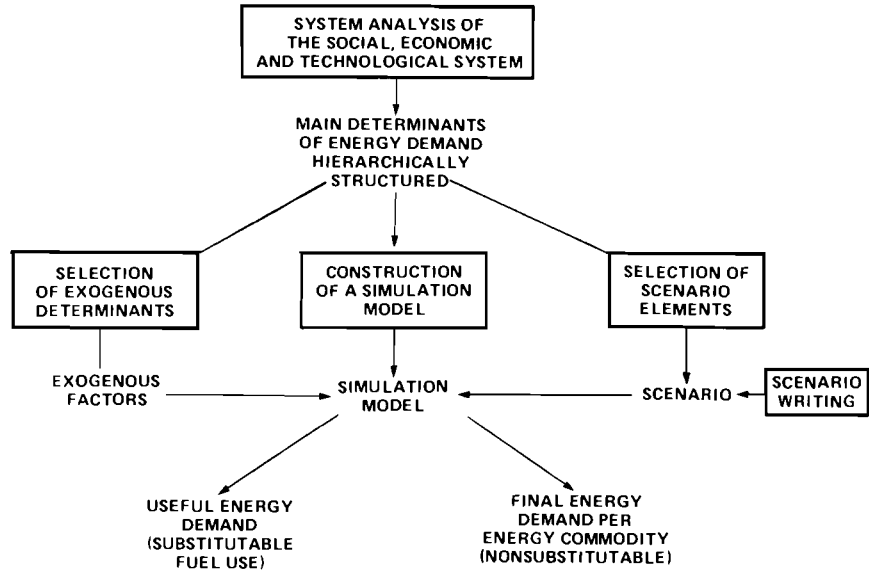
SYSTEM ANALYSIS OF THE SOCIAL, ECONOMIC AND TECHNOLOGICAL SYSTEM

MAIN DETERMINANTS OF ENERGY DEMAND HIERARCHICALLY STRUCTURED

SELECTION OF EXOGENOUS DETERMINANTS

CONSTRUCTION OF A SIMULATION MODEL

SELECTION OF SCENARIO ELEMENTS

EXOGENOUS FACTORS

SIMULATION MODEL

SCENARIO

SCENARIO WRITING

USEFUL ENERGY DEMAND (SUBSTITUTABLE FUEL USE)

FINAL ENERGY DEMAND PER ENERGY COMMODITY (NONSUBSTITUTABLE)